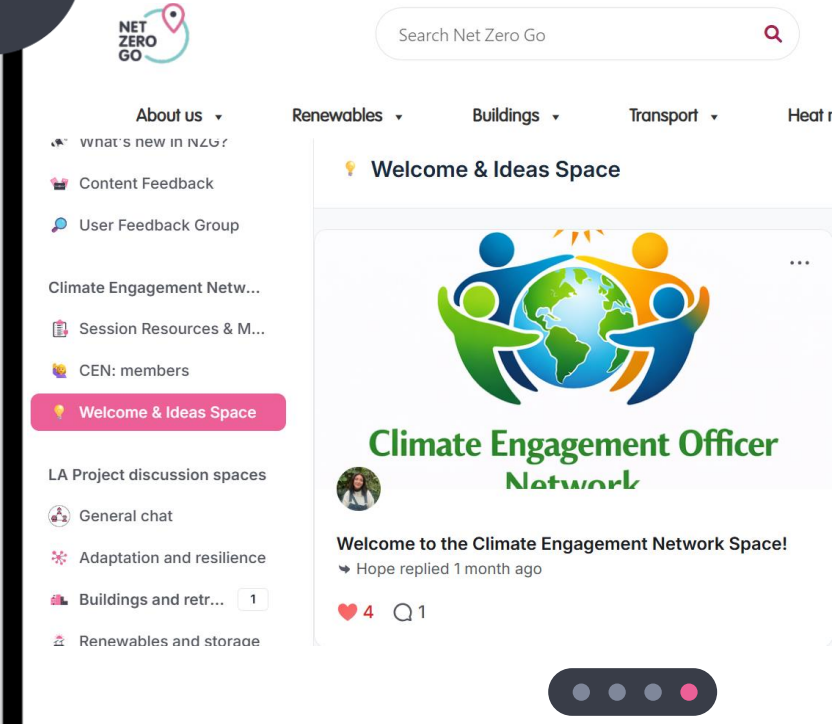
NET ZERO GO

Search Net Zero Go

About us ▾ Renewables ▾ Buildings ▾ Transport ▾ Heat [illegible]

What's new in NZG?

Content Feedback

User Feedback Group

Climate Engagement Netw...

Session Resources & M...

CEN: members

Welcome & Ideas Space

LA Project discussion spaces

General chat

Adaptation and resilience

Buildings and retr... 1

Renewables and storage

Welcome & Ideas Space

...

Climate Engagement Officer Network

Welcome to the Climate Engagement Network Space!

Hope replied 1 month ago

4 1